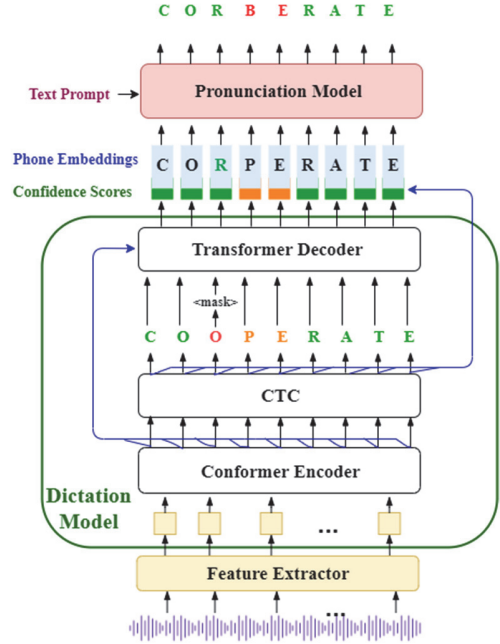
C O R B E R A T E

Text Prompt

Pronunciation Model

Phone Embeddings

C O R P E R A T E

Confidence Scores

Transformer Decoder

<mask>

C O O P E R A T E

CTC

Conformer Encoder

Dictation Model

...

Feature Extractor

...